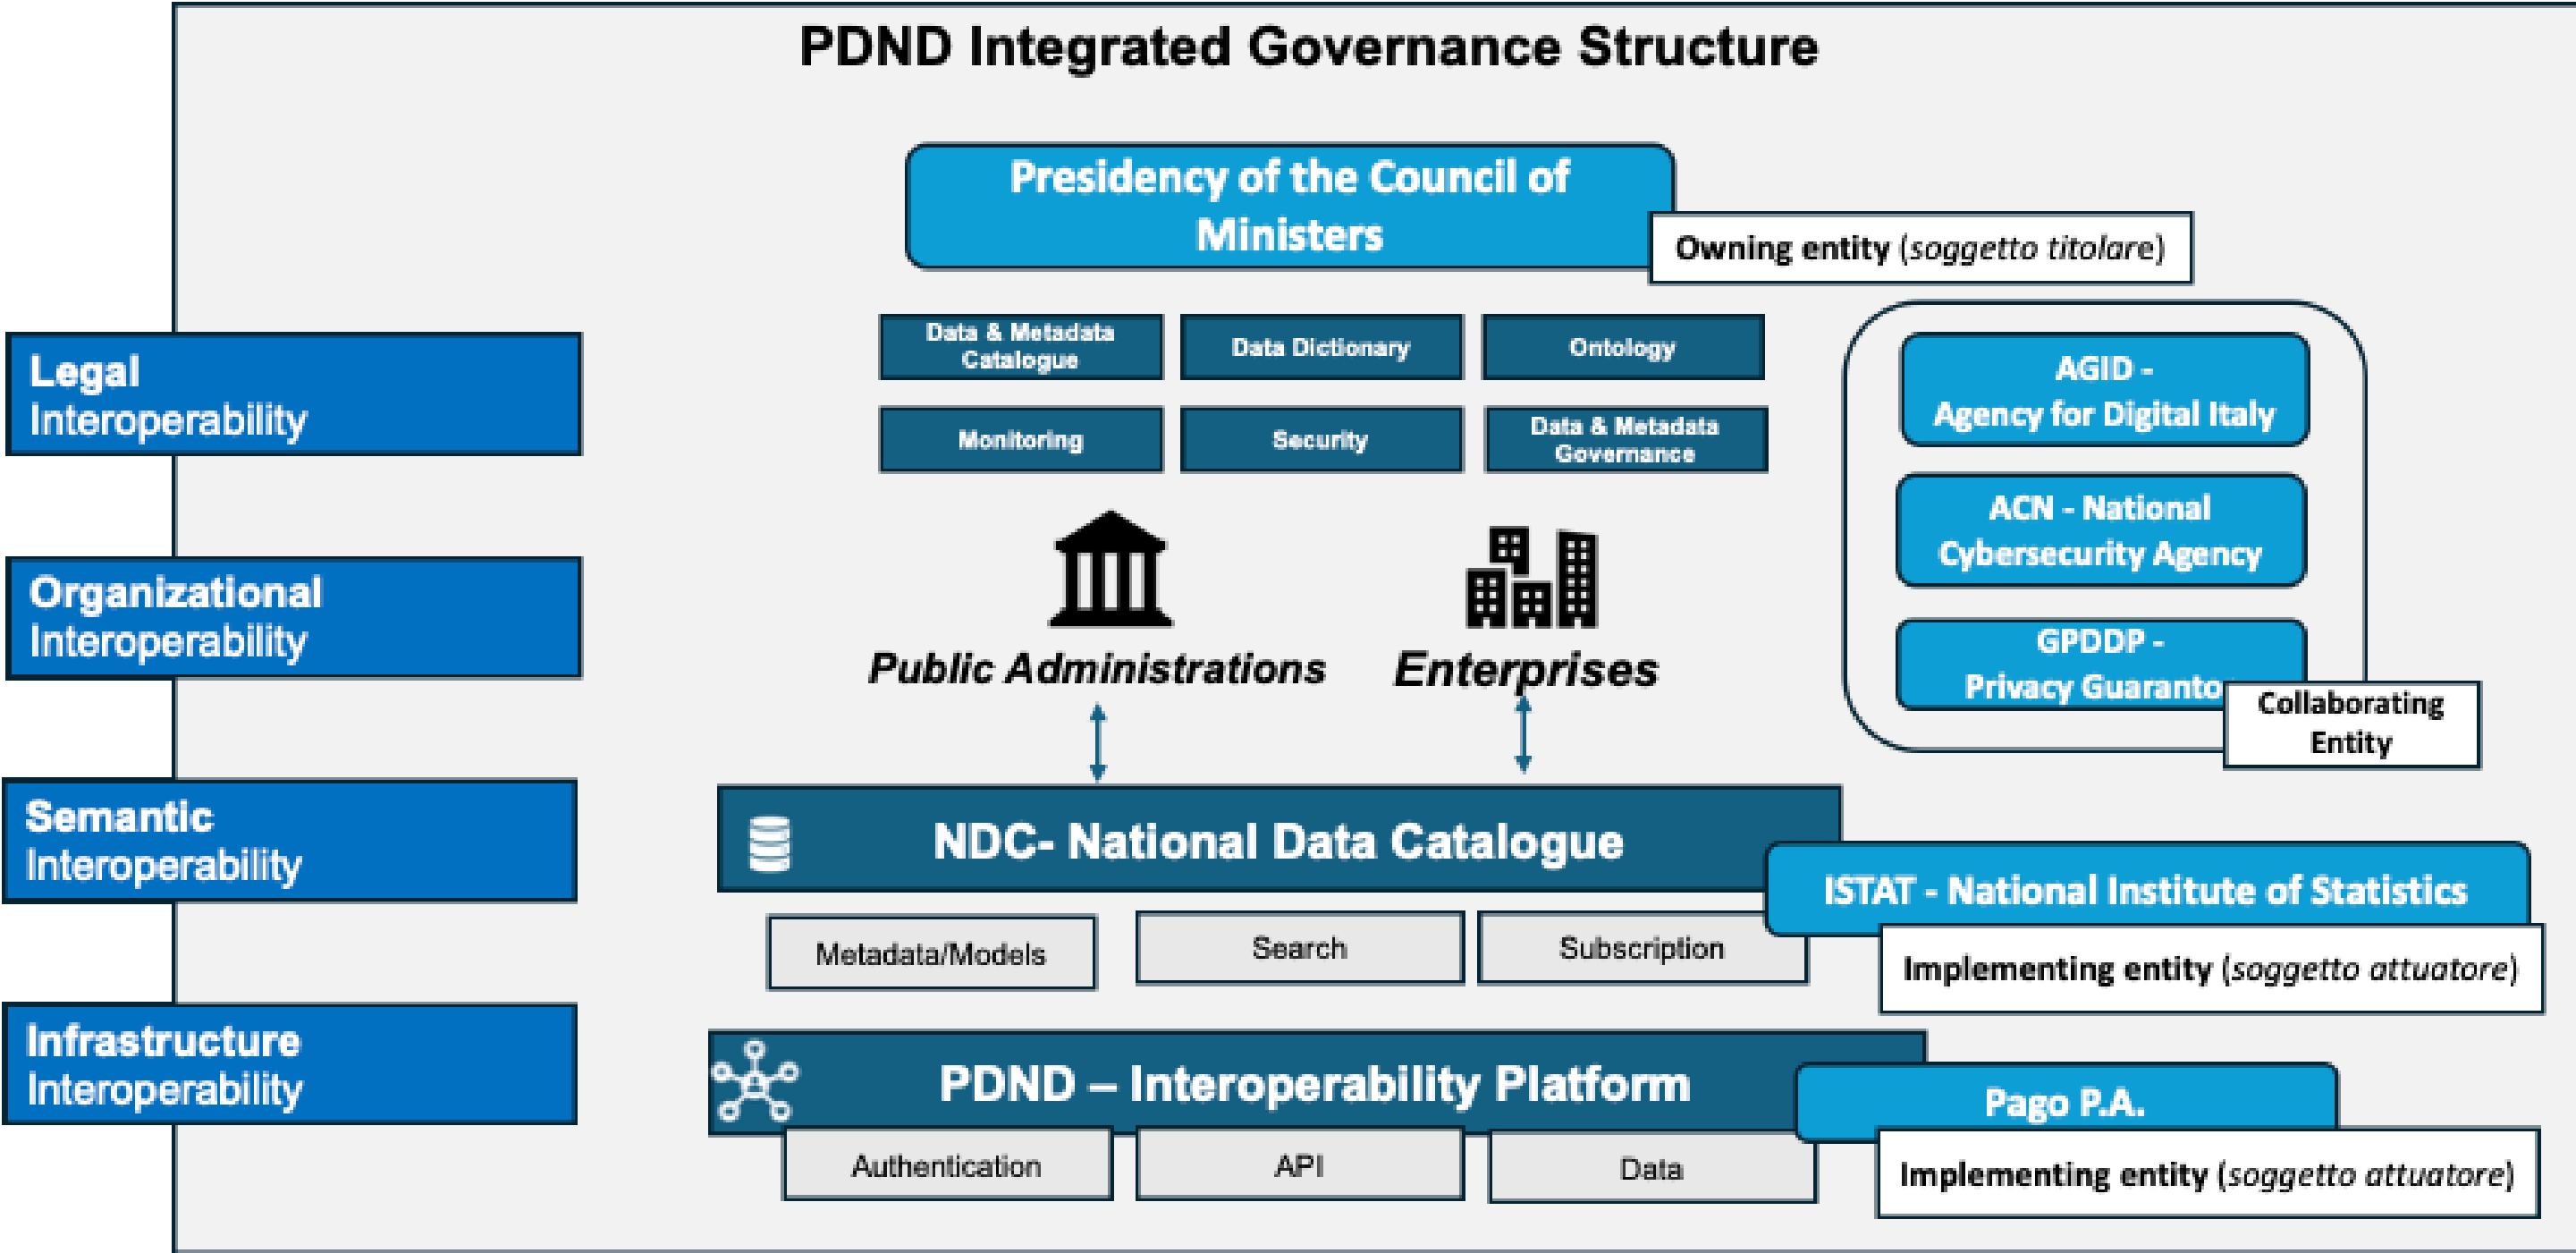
PDND Integrated Governance Structure

Presidency of the Council of Ministers

Owning entity (*soggetto titolare*)

Legal Interoperability

Organizational Interoperability

Semantic Interoperability

Infrastructure Interoperability

Data & Metadata Catalogue

Data Dictionary

Ontology

Monitoring

Security

Data & Metadata Governance

AGID - Agency for Digital Italy

ACN - National Cybersecurity Agency

GPDDP - Privacy Guaranto

Collaborating Entity

Public Administrations

Enterprises

NDC- National Data Catalogue

ISTAT - National Institute of Statistics

Metadata/Models

Search

Subscription

Implementing entity (*soggetto attuatore*)

PDND – Interoperability Platform

Pago P.A.

Authentication

API

Data

Implementing entity (*soggetto attuatore*)